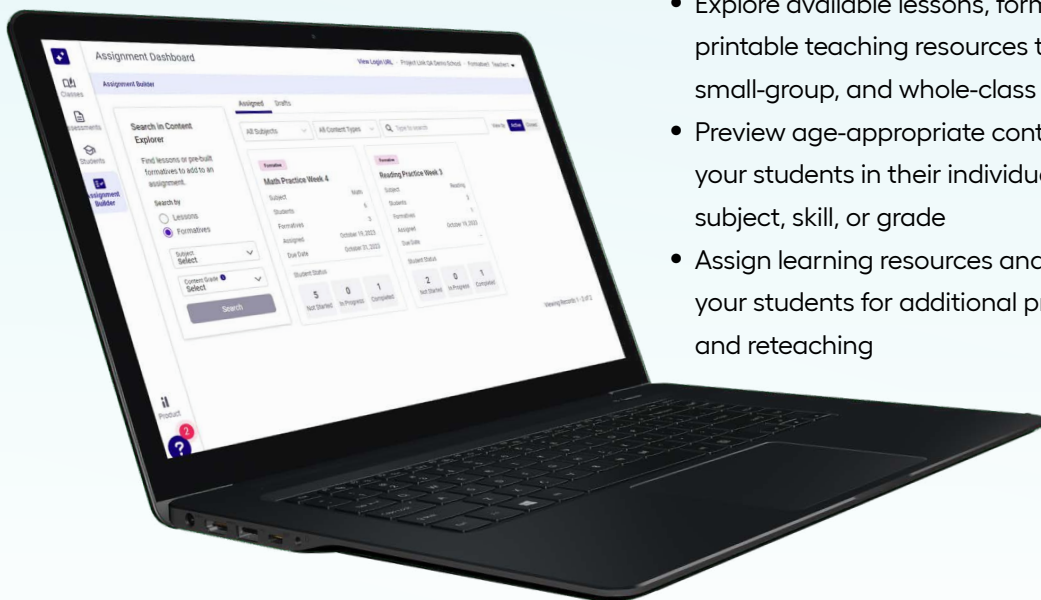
Assignment Dashboard

View Login URL · Project Link GA Demo School · Formative1 Teacher1

Assignment Builder

Classes

Assessments

Students

Assignment Builder

Product

Assigned Drafts

Search in Content Explorer

Find lessons or pre-built formatives to add to an assignment.

Search by

Lessons

Formatives

Subject
Select

Content Grade
Select

Search

All Subjects

All Content Types

Type to search

Active

Formative

Math Practice Week 4

Subject Math

Students 6

Formatives 3

Assigned October 19, 2023

Due Date October 31, 2023

Student Status

5 Not Started

0 In Progress

1 Completed

Formative

Reading Practice Week 3

Subject Reading

Students 3

Formatives 1

Assigned October 19, 2023

Due Date

Student Status

2 Not Started

0 In Progress

1 Completed

Viewing Records 1 - 2 of 2

• Explore available lessons, form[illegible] printable teaching resources t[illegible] small-group, and whole-class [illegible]

• Preview age-appropriate cont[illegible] your students in their individu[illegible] subject, skill, or grade

• Assign learning resources and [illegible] your students for additional pr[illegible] and reteaching